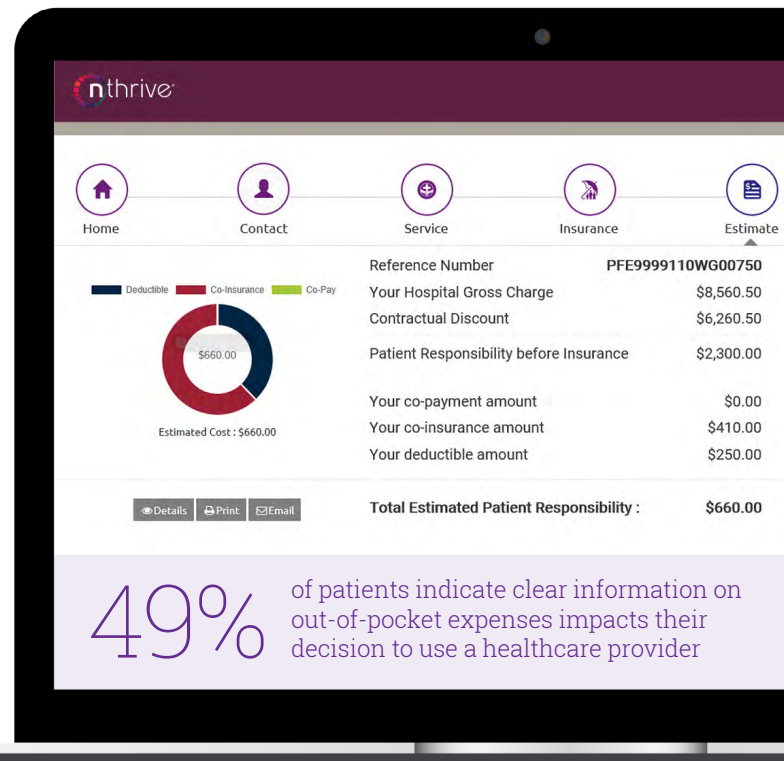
nthrive

Home Contact Service Insurance Estimate

Deductible Co-Insurance Co-Pay

$660.00

Estimated Cost : $660.00

Details Print Email

| | |
|---|---|
| Reference Number | PFE999110WG00750 |
| Your Hospital Gross Charge | \$8,560.50 |
| Contractual Discount | \$6,260.50 |
| Patient Responsibility before Insurance | \$2,300.00 |
| Your co-payment amount | \$0.00 |
| Your co-insurance amount | \$410.00 |
| Your deductible amount | \$250.00 |
| Total Estimated Patient Responsibility : | \$660.00 |

49% of patients indicate clear information on out-of-pocket expenses impacts their decision to use a healthcare provider